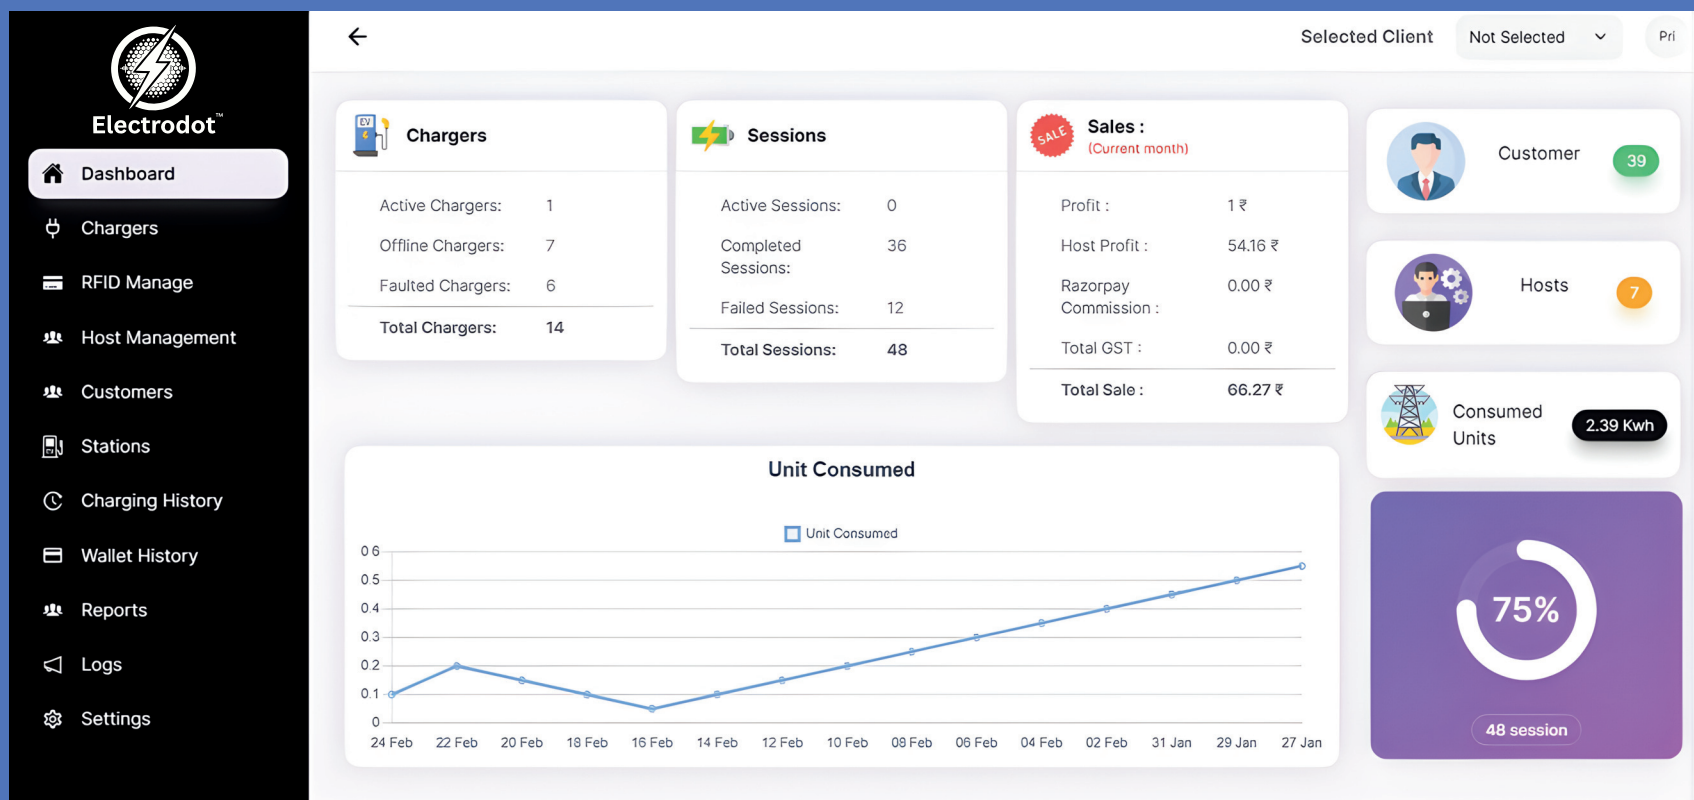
Electrodot™

Dashboard
Chargers
RFID Manage
Host Management
Customers
Stations
Charging History
Wallet History
Reports
Logs
Settings

←

Selected Client
Not Selected
Pri

Chargers

| | |
|---|---|
| Active Chargers: | 1 |
| Offline Chargers: | 7 |
| Faulted Chargers: | 6 |
| Total Chargers: | 14 |

Sessions

| | |
|---|---|
| Active Sessions: | 0 |
| Completed Sessions: | 36 |
| Failed Sessions: | 12 |
| Total Sessions: | 48 |

SALE
Sales :
(Current month)

| | |
|---|---|
| Profit : | 1 ₹ |
| Host Profit : | 54.16 ₹ |
| Razorpay Commission : | 0.00 ₹ |
| Total GST : | 0.00 ₹ |
| Total Sale : | 66.27 ₹ |

Customer 39

Hosts 7

Consumed Units 2.39 Kwh

75%
48 session

Unit Consumed

Unit Consumed

0 6
0 5
0 4
0 3
0 2
0 1
0

24 Feb 22 Feb 20 Feb 18 Feb 16 Feb 14 Feb 12 Feb 10 Feb 08 Feb 06 Feb 04 Feb 02 Feb 31 Jan 29 Jan 27 Jan